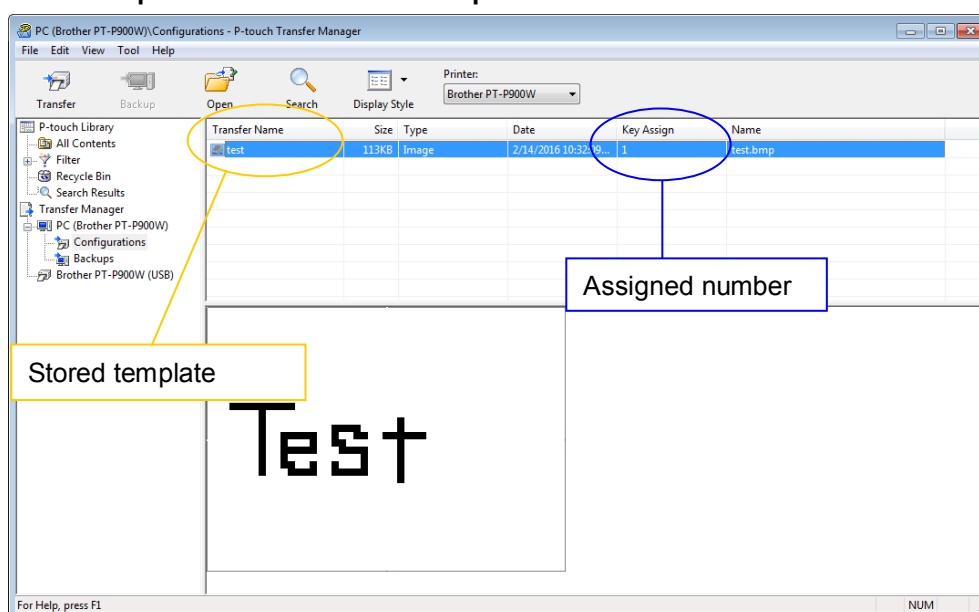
PC (Brother PT-P900W)\Configurations - P-touch Transfer Manager

File Edit View Tool Help

Transfer Backup Open Search Display Style

Printer:
Brother PT-P900W

P-touch Library
All Contents
Filter
Recycle Bin
Search Results
Transfer Manager
PC (Brother PT-P900W)
Configurations
Backups
Brother PT-P900W (USB)

| Transfer Name | Size | Type | Date | Key Assign | Name |
|---|---|---|---|---|---|
| test | 113KB | Image | 2/14/2016 10:32:09... | 1 | test.bmp |

Assigned number

Stored template

Test

For Help, press F1

NUM